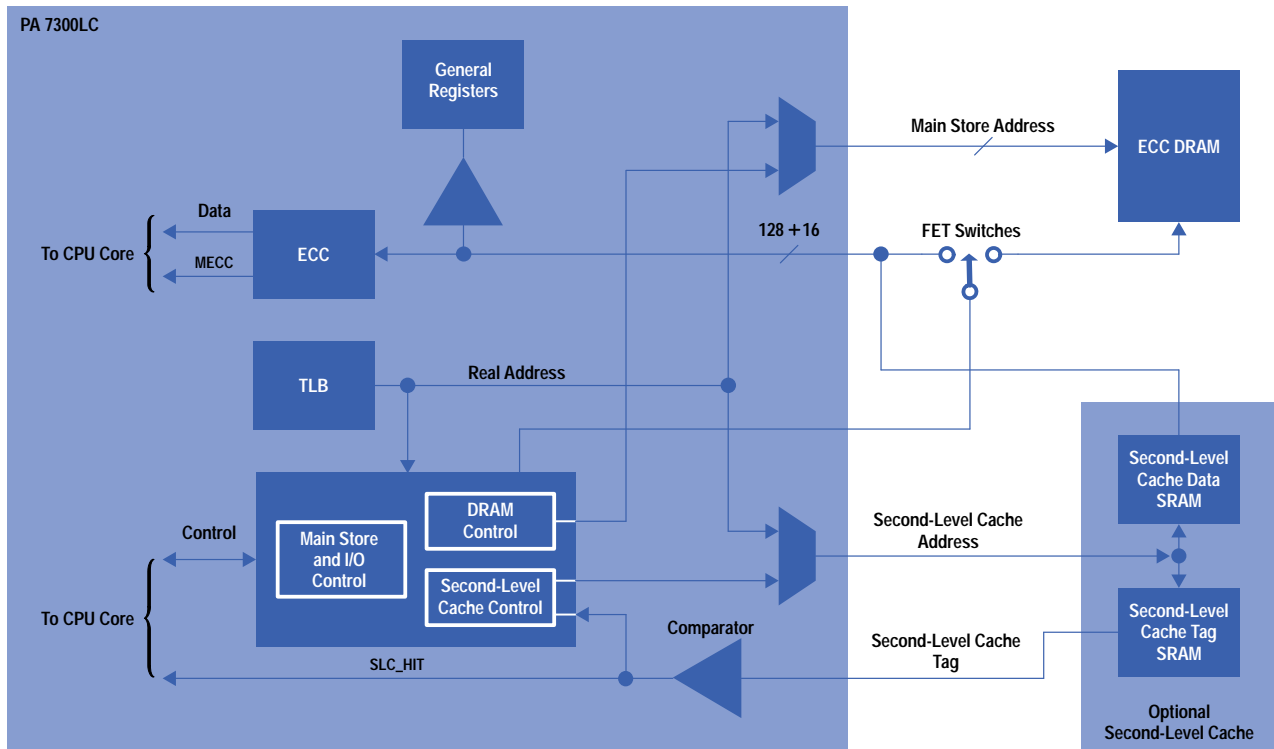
PA 7300LC

General Registers

Main Store Address

ECC DRAM

Data

To CPU Core

ECC

MECC

128 + 16

FET Switches

TLB

Real Address

Second-Level Cache Data SRAM

DRAM Control

Main Store and I/O Control

Control

Second-Level Cache Address

Second-Level Cache Control

To CPU Core

Comparator

Second-Level Cache Tag

Second-Level Cache Tag SRAM

SLC_HIT

Optional Second-Level Cache